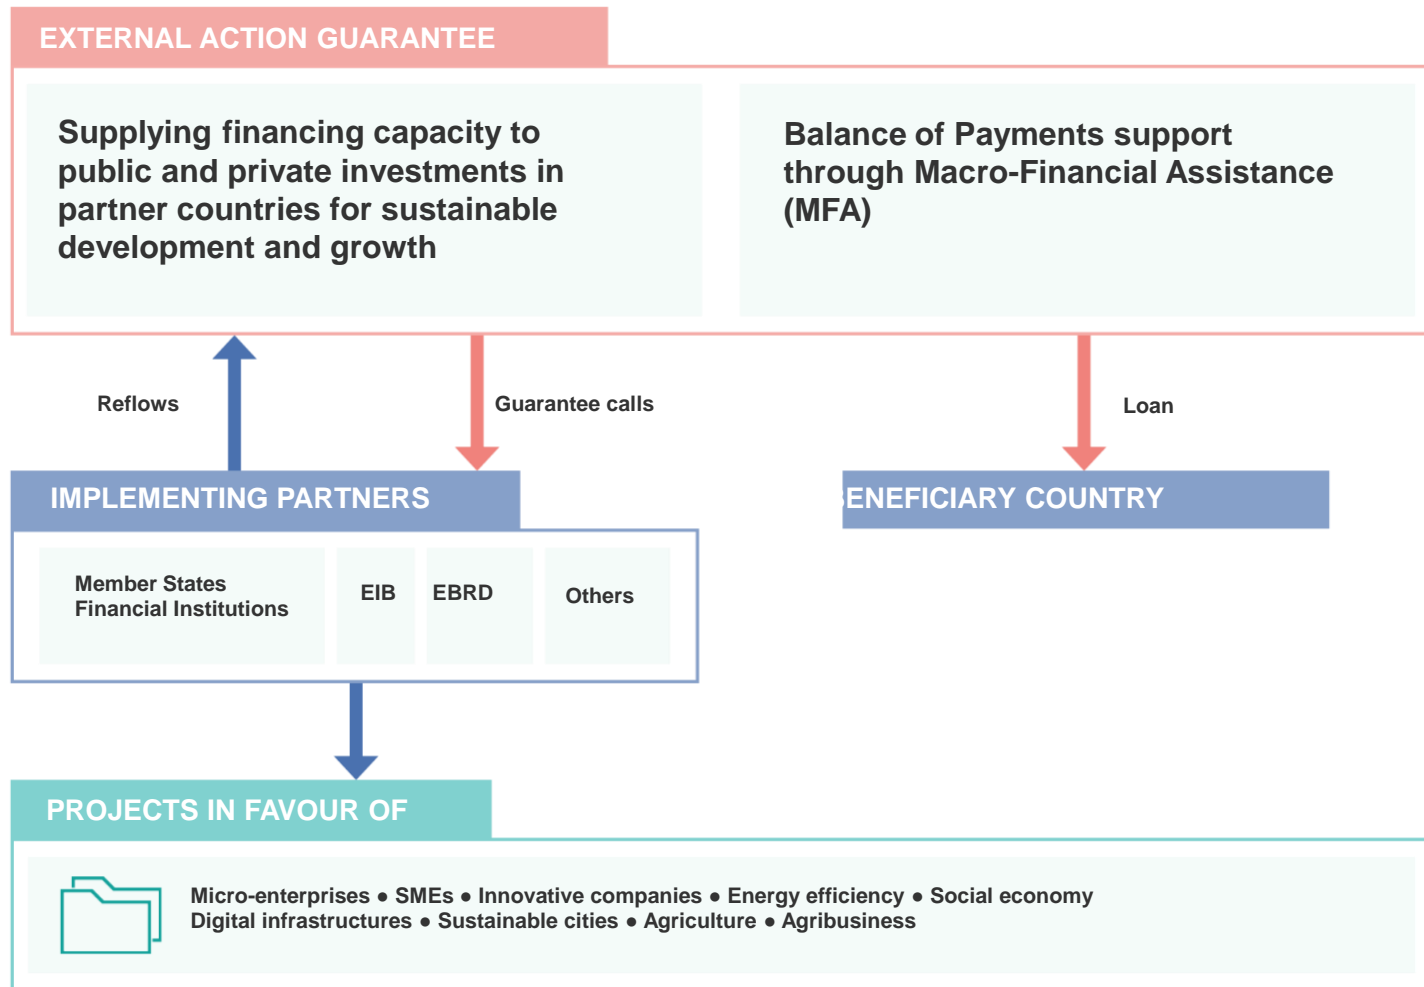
EXTERNAL ACTION GUARANTEE

Supplying financing capacity to public and private investments in partner countries for sustainable development and growth

Balance of Payments support through Macro-Financial Assistance (MFA)

Reflows

Guarantee calls

Loan

IMPLEMENTING PARTNERS

ENEFICIARY COUNTRY

Member States Financial Institutions

EIB

EBRD

Others

PROJECTS IN FAVOUR OF

Micro-enterprises • SMEs • Innovative companies • Energy efficiency • Social economy
Digital infrastructures • Sustainable cities • Agriculture • Agribusiness